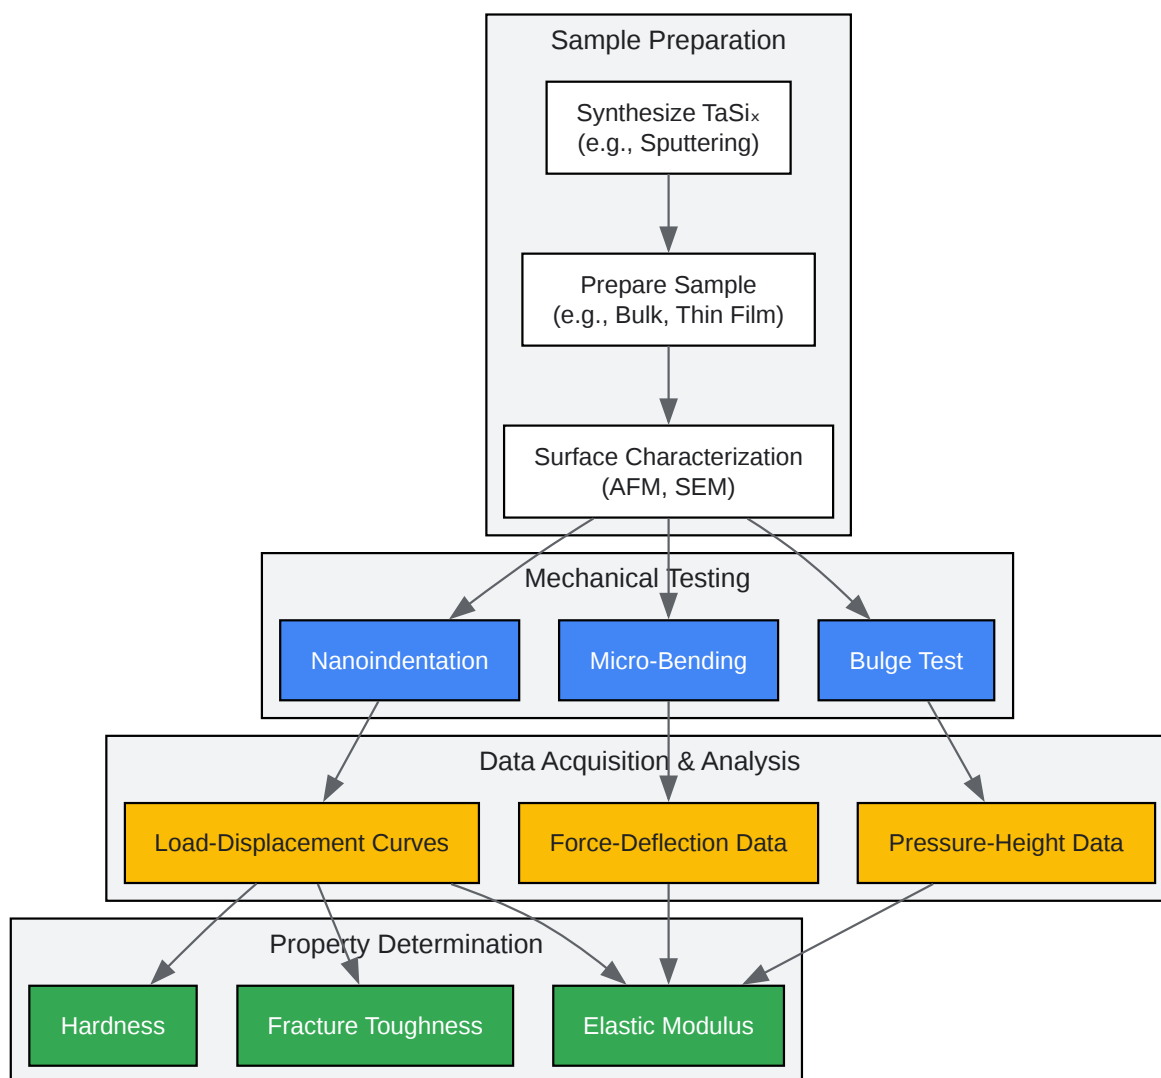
Sample Preparation

Synthesize $TaSi_x$ (e.g., Sputtering)

Prepare Sample (e.g., Bulk, Thin Film)

Surface Characterization (AFM, SEM)

Mechanical Testing

Nanoindentation

Micro-Bending

Bulge Test

Data Acquisition & Analysis

Load-Displacement Curves

Force-Deflection Data

Pressure-Height Data

Property Determination

Hardness

Fracture Toughness

Elastic Modulus